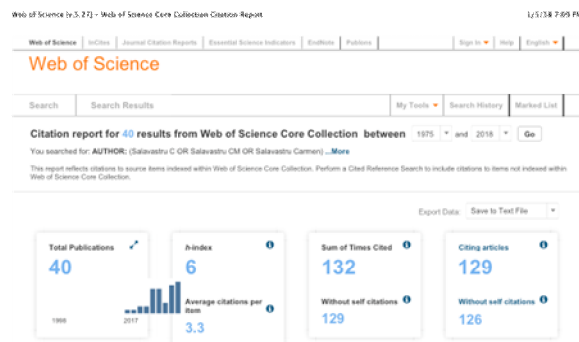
Web of Science [v.5.27] - Web of Science Core Collection Citation Report

1/5/18 7:09 PM

Web of Science | InCites | Journal Citation Reports | Essential Science Indicators | EndNote | Publons

Sign In | Help | English

Web of Science

Search | Search Results

My Tools | Search History | Marked List

Citation report for 40 results from Web of Science Core Collection between 1975 and 2018 Go

You searched for: AUTHOR: (Salavastru C OR Salavastru CM OR Salavastru Carmen) ...More

This report reflects citations to source items indexed within Web of Science Core Collection. Perform a Cited Reference Search to include citations to items not indexed within Web of Science Core Collection.

Export Data: Save to Text File

Total Publications
40
1998 2017

h-index
6

Average citations per item
3.3

Sum of Times Cited
132

Without self citations
129

Citing articles
129

Without self citations
126